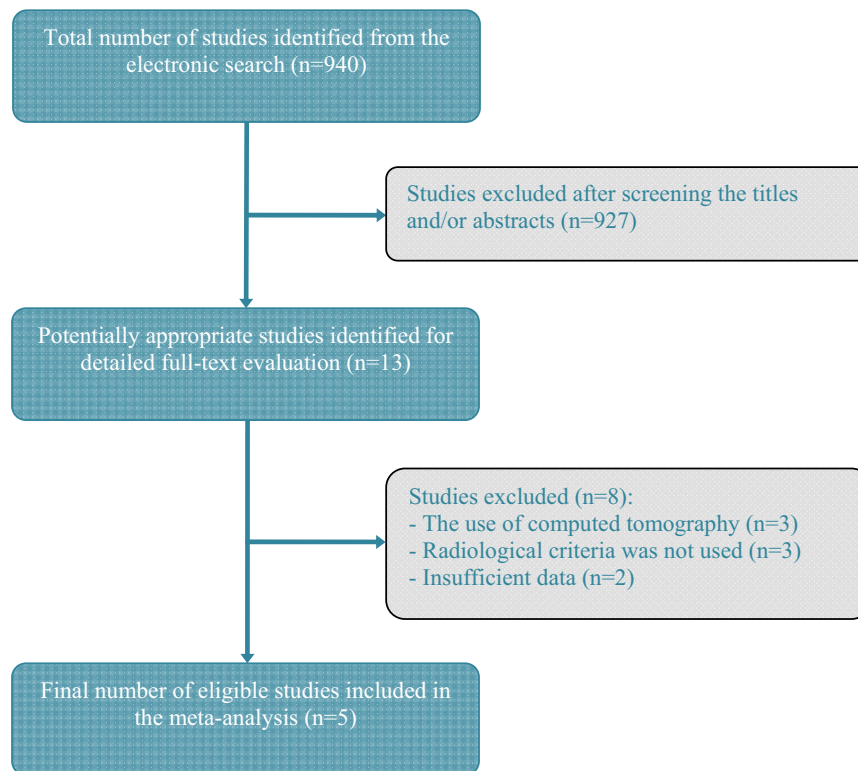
Total number of studies identified from the electronic search (n=940)

Studies excluded after screening the titles and/or abstracts (n=927)

Potentially appropriate studies identified for detailed full-text evaluation (n=13)

Studies excluded (n=8):
- The use of computed tomography (n=3)
- Radiological criteria was not used (n=3)
- Insufficient data (n=2)

Final number of eligible studies included in the meta-analysis (n=5)